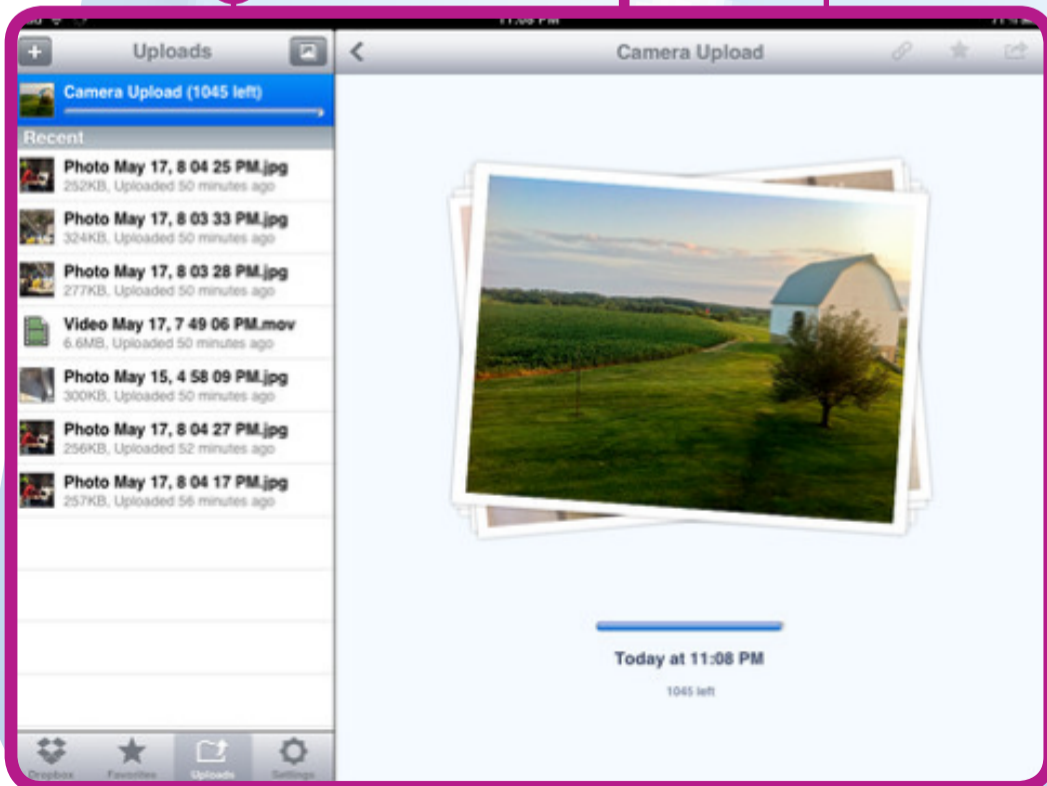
11:08 PM

Uploads

Camera Upload (1045 left)

Recent

Photo May 17, 8 04 25 PM.jpg
252KB, Uploaded 50 minutes ago

Photo May 17, 8 03 33 PM.jpg
324KB, Uploaded 50 minutes ago

Photo May 17, 8 03 28 PM.jpg
277KB, Uploaded 50 minutes ago

Video May 17, 7 49 06 PM.mov
6.6MB, Uploaded 50 minutes ago

Photo May 15, 4 58 09 PM.jpg
300KB, Uploaded 50 minutes ago

Photo May 17, 8 04 27 PM.jpg
256KB, Uploaded 52 minutes ago

Photo May 17, 8 04 17 PM.jpg
257KB, Uploaded 56 minutes ago

Dropbox Favorites Uploads Settings

Camera Upload

Today at 11:08 PM

1045 left